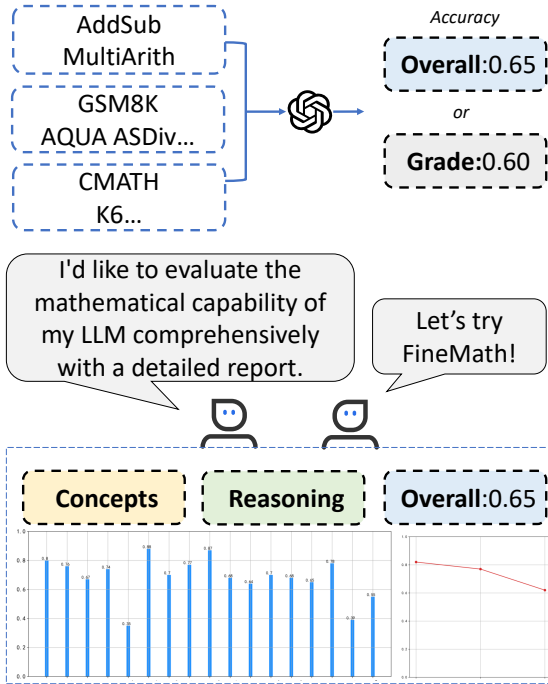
AddSub
MultiArith

GSM8K
AQUA ASDiv…

CMATH
K6…

Accuracy

Overall:0.65

or

Grade:0.60

I'd like to evaluate the mathematical capability of my LLM comprehensively with a detailed report.

Let's try FineMath!

Concepts

Reasoning

Overall:0.65

1.0
0.8
0.6
0.4
0.2
0.0